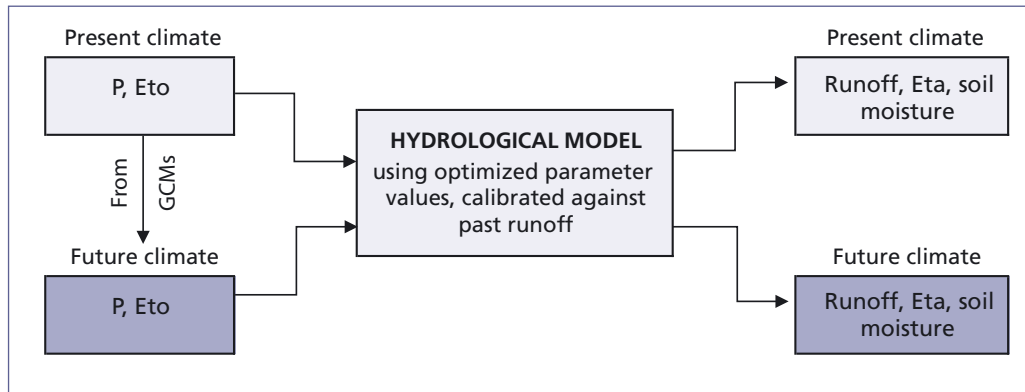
Present climate

P, Eto

From GCMs

Future climate

P, Eto

HYDROLOGICAL MODEL using optimized parameter values, calibrated against past runoff

Present climate

Runoff, Eta, soil moisture

Future climate

Runoff, Eta, soil moisture